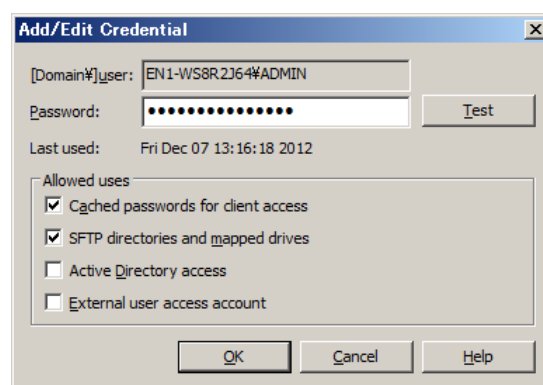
Add/Edit Credential

[Domain¥]user: EN1-WS8R2J64¥ADMIN

Password: ••••••••••••••• Test

Last used: Fri Dec 07 13:16:18 2012

Allowed uses

☑ Cached passwords for client access

☑ SFTP directories and mapped drives

☐ Active Directory access

☐ External user access account

OK Cancel Help